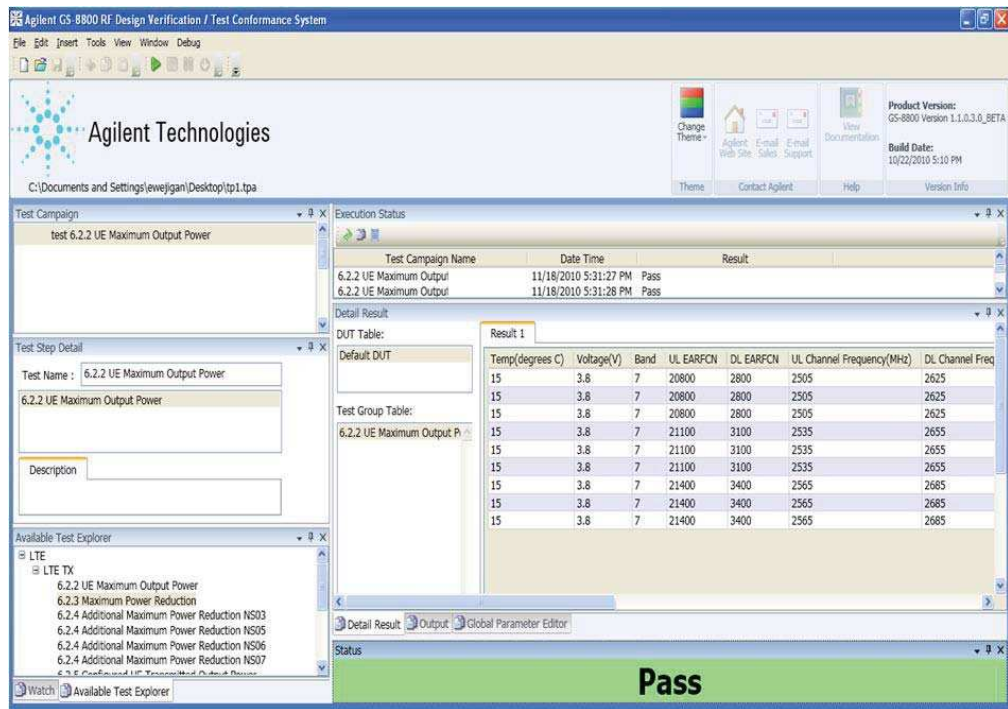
Agilent GS-8800 RF Design Verification / Test Conformance System

File Edit Insert Tools View Window Debug

Agilent Technologies

C:\Documents and Settings\ewejigan\Desktop\tp1.tpa

Change Theme

Theme

Agilent Web Site E-mail Sales E-mail Support

Contact Agilent

View Documentation

Help

Product Version: GS-8800 Version 1.1.0.3.0_BETA

Build Date: 10/22/2010 5:10 PM

Version Info

Test Campaign

test 6.2.2 UE Maximum Output Power

Test Step Detail

Test Name : 6.2.2 UE Maximum Output Power

6.2.2 UE Maximum Output Power

Description

Available Test Explorer

LTE
LTE TX
6.2.2 UE Maximum Output Power
6.2.3 Maximum Power Reduction
6.2.4 Additional Maximum Power Reduction NS03
6.2.4 Additional Maximum Power Reduction NS05
6.2.4 Additional Maximum Power Reduction NS06
6.2.4 Additional Maximum Power Reduction NS07
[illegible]

Watch Available Test Explorer

Execution Status

| Test Campaign Name | Date Time | Result |
|---|---|---|
| 6.2.2 UE Maximum Output | 11/18/2010 5:31:27 PM | Pass |
| 6.2.2 UE Maximum Output | 11/18/2010 5:31:28 PM | Pass |

Detail Result

DUT Table:

Default DUT

Test Group Table:

6.2.2 UE Maximum Output P

Result 1

| Temp(degrees C) | Voltage(V) | Band | UL EARFCN | DL EARFCN | UL Channel Frequency(MHz) | DL Channel Freq |
|---|---|---|---|---|---|---|
| 15 | 3.8 | 7 | 20800 | 2800 | 2505 | 2625 |
| 15 | 3.8 | 7 | 20800 | 2800 | 2505 | 2625 |
| 15 | 3.8 | 7 | 20800 | 2800 | 2505 | 2625 |
| 15 | 3.8 | 7 | 21100 | 3100 | 2535 | 2655 |
| 15 | 3.8 | 7 | 21100 | 3100 | 2535 | 2655 |
| 15 | 3.8 | 7 | 21100 | 3100 | 2535 | 2655 |
| 15 | 3.8 | 7 | 21400 | 3400 | 2565 | 2685 |
| 15 | 3.8 | 7 | 21400 | 3400 | 2565 | 2685 |
| 15 | 3.8 | 7 | 21400 | 3400 | 2565 | 2685 |

Detail Result Output Global Parameter Editor

Status

Pass